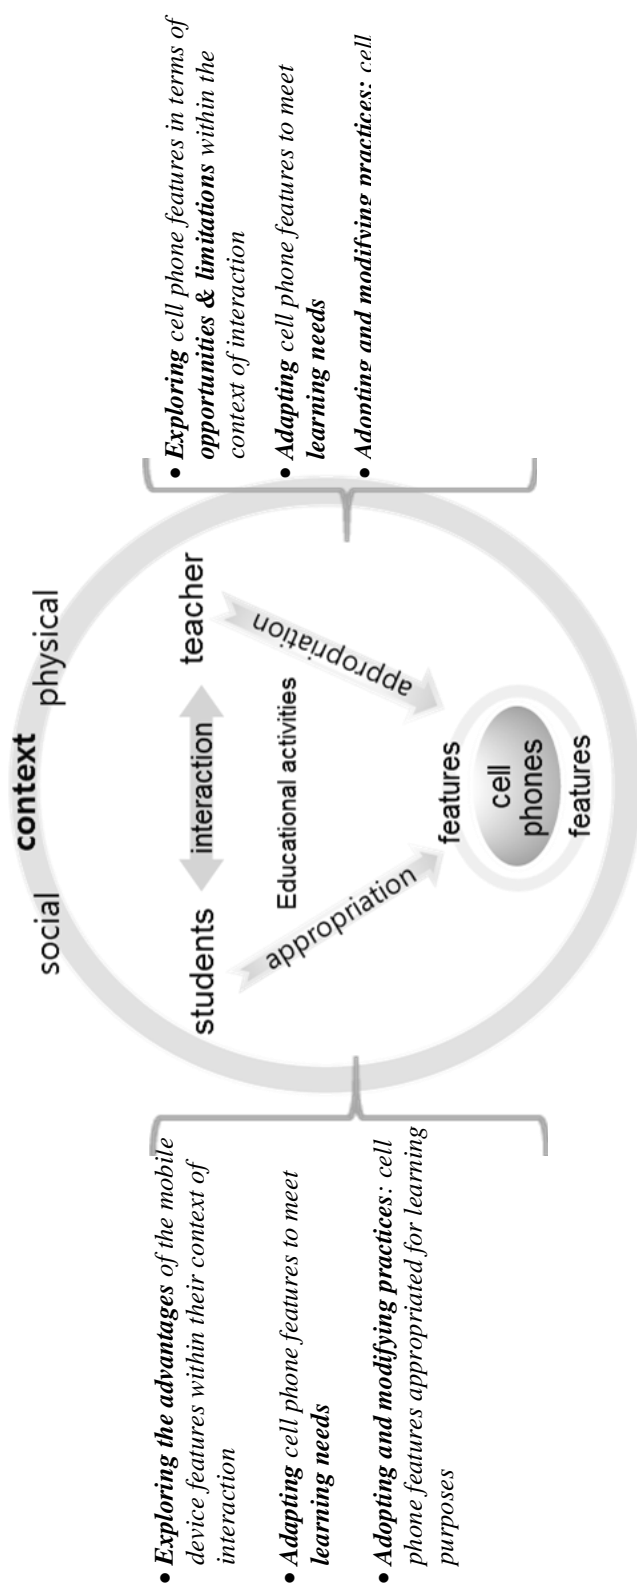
• **Exploring** cell phone features in terms of **opportunities & limitations** within the context of interaction

• **Adapting** cell phone features to meet **learning needs**

• **Adopting and modifying practices**: cell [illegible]

social context physical

students interaction teacher

Educational activities

appropriation appropriation

features cell phones features

• **Exploring the advantages** of the mobile device features within their context of interaction

• **Adapting** cell phone features to meet **learning needs**

• **Adopting and modifying practices**: cell phone features appropriated for learning purposes